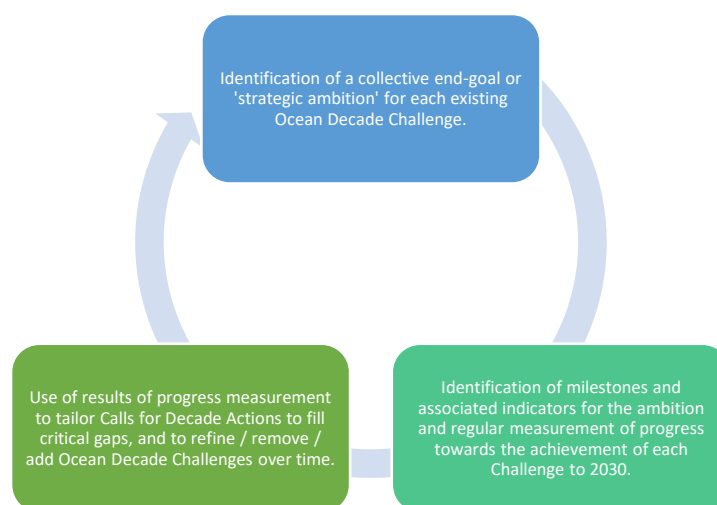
Identification of a collective end-goal or 'strategic ambition' for each existing Ocean Decade Challenge.

Identification of milestones and associated indicators for the ambition and regular measurement of progress towards the achievement of each Challenge to 2030.

Use of results of progress measurement to tailor Calls for Decade Actions to fill critical gaps, and to refine / remove / add Ocean Decade Challenges over time.